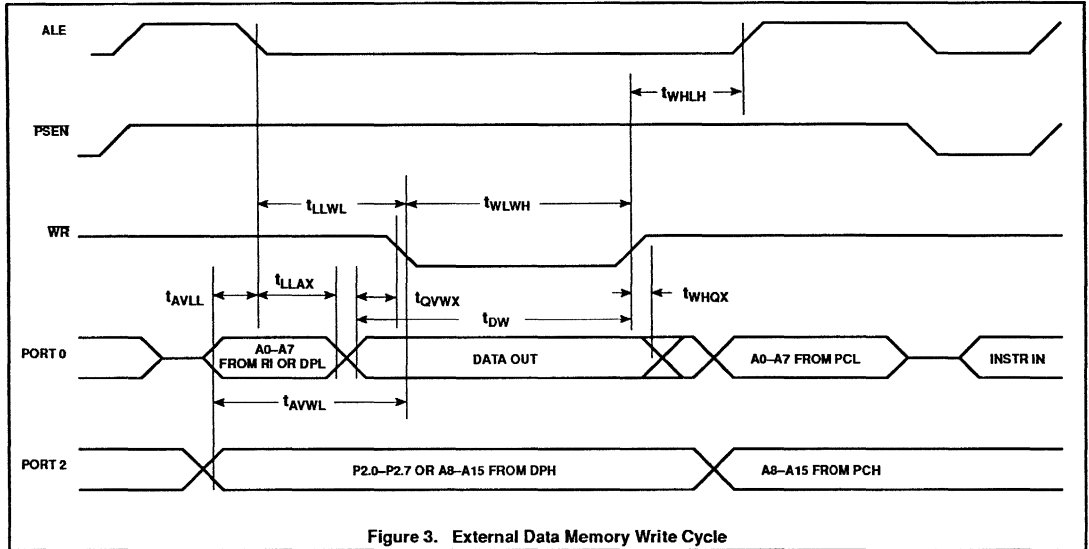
ALE

$t_{WHLH}$

$\overline{PSEN}$

$t_{LLWL}$

$t_{WLWH}$

$\overline{WR}$

$t_{AVLL}$

$t_{LLAX}$

$t_{QVWX}$

$t_{WHQX}$

$t_{DW}$

PORT 0

A0–A7 FROM RI OR DPL

DATA OUT

A0–A7 FROM PCL

INSTR IN

$t_{AVWL}$

PORT 2

P2.0–P2.7 OR A8–A15 FROM DPH

A8–A15 FROM PCH

Figure 3. External Data Memory Write Cycle